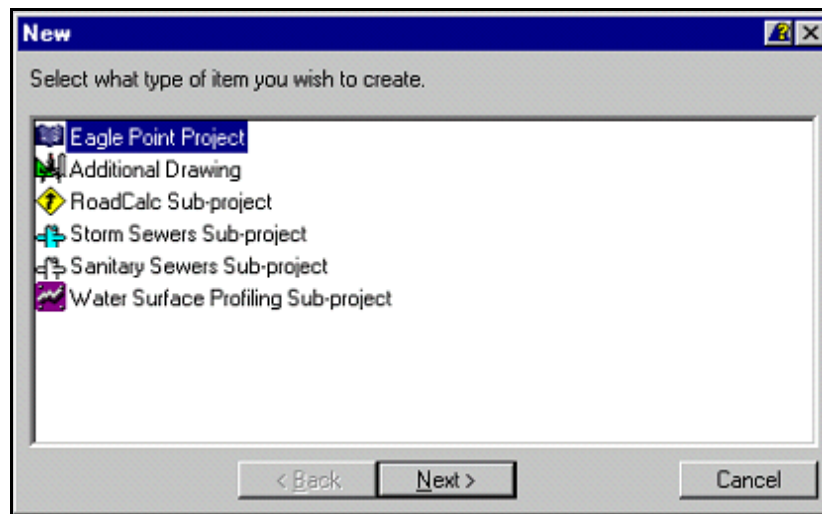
New

Select what type of item you wish to create.

Eagle Point Project
Additional Drawing
RoadCalc Sub-project
Storm Sewers Sub-project
Sanitary Sewers Sub-project
Water Surface Profiling Sub-project

< Back
Next >
Cancel